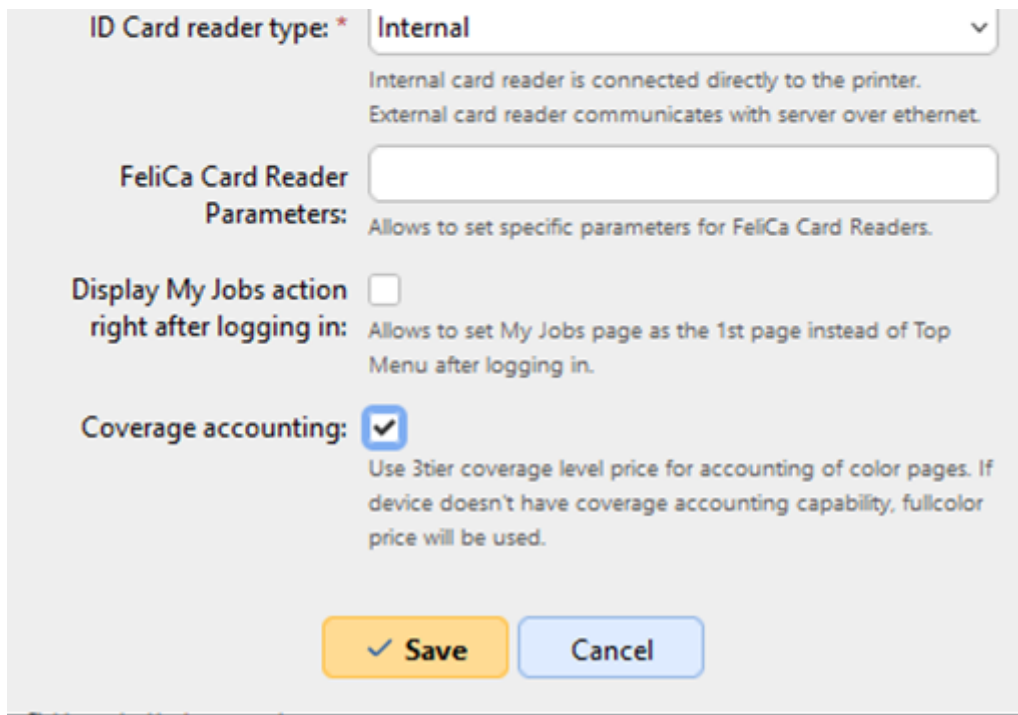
ID Card reader type: * Internal

Internal card reader is connected directly to the printer. External card reader communicates with server over ethernet.

FeliCa Card Reader Parameters:

Allows to set specific parameters for FeliCa Card Readers.

Display My Jobs action right after logging in:

Allows to set My Jobs page as the 1st page instead of Top Menu after logging in.

Coverage accounting:

Use 3tier coverage level price for accounting of color pages. If device doesn't have coverage accounting capability, fullcolor price will be used.

✓ Save

Cancel